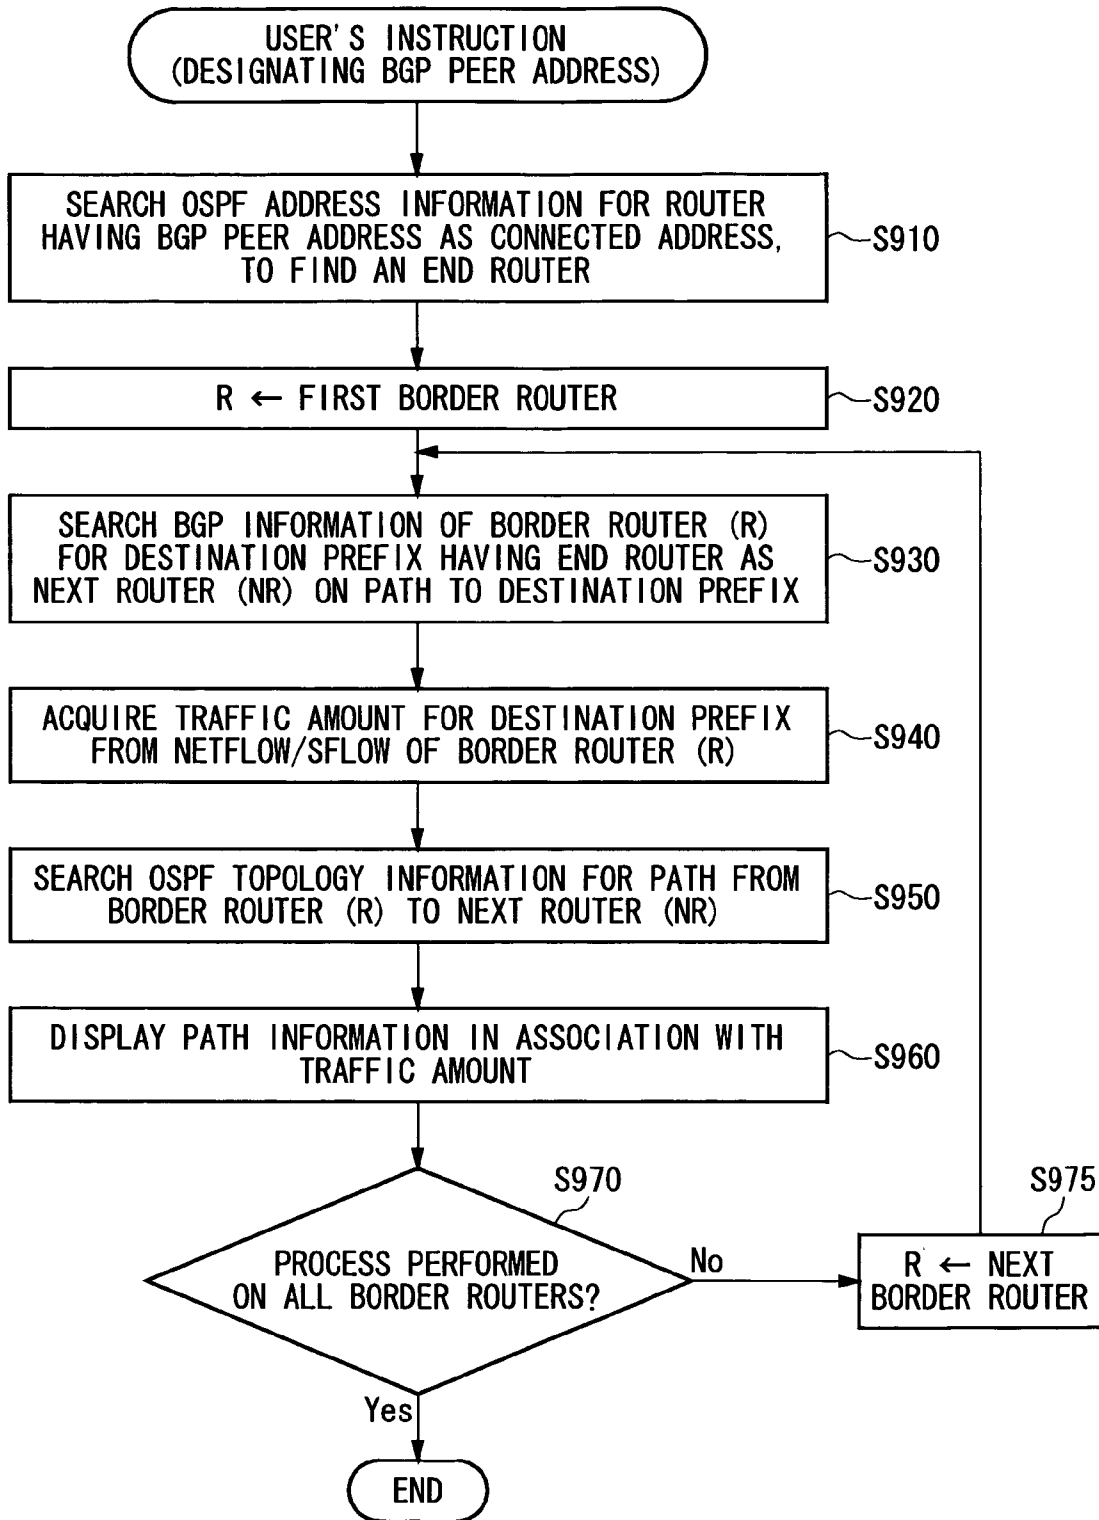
USER'S INSTRUCTION (DESIGNATING BGP PEER ADDRESS)

SEARCH OSPF ADDRESS INFORMATION FOR ROUTER HAVING BGP PEER ADDRESS AS CONNECTED ADDRESS, TO FIND AN END ROUTER

S910

R $\leftarrow$ FIRST BORDER ROUTER

S920

SEARCH BGP INFORMATION OF BORDER ROUTER (R) FOR DESTINATION PREFIX HAVING END ROUTER AS NEXT ROUTER (NR) ON PATH TO DESTINATION PREFIX

S930

ACQUIRE TRAFFIC AMOUNT FOR DESTINATION PREFIX FROM NETFLOW/SFLOW OF BORDER ROUTER (R)

S940

SEARCH OSPF TOPOLOGY INFORMATION FOR PATH FROM BORDER ROUTER (R) TO NEXT ROUTER (NR)

S950

DISPLAY PATH INFORMATION IN ASSOCIATION WITH TRAFFIC AMOUNT

S960

S970

PROCESS PERFORMED ON ALL BORDER ROUTERS?

No

S975

R $\leftarrow$ NEXT BORDER ROUTER

Yes

END